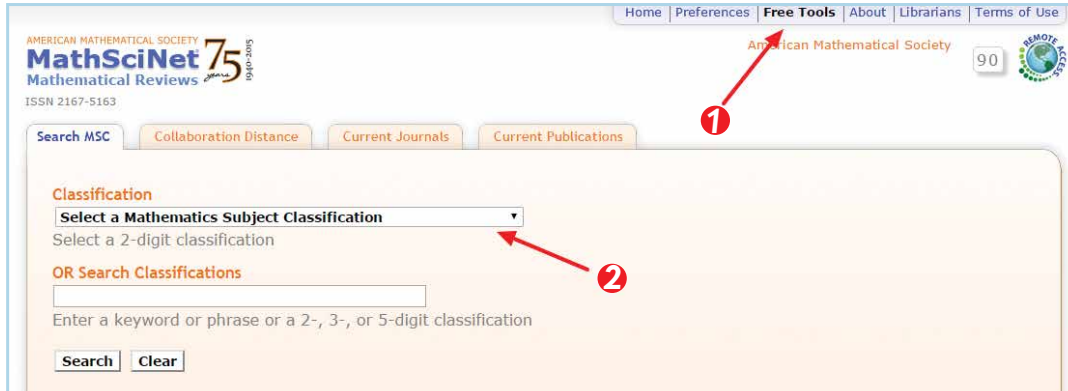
Home | Preferences | Free Tools | About | Librarians | Terms of Use

AMERICAN MATHEMATICAL SOCIETY
MathSciNet
Mathematical Reviews
75 years 1940-2015
ISSN 2167-5163

American Mathematical Society

90

REMOTE ACCESS

1

Search MSC | Collaboration Distance | Current Journals | Current Publications

Classification
Select a Mathematics Subject Classification
Select a 2-digit classification

2

OR Search Classifications

Enter a keyword or phrase or a 2-, 3-, or 5-digit classification

Search | Clear